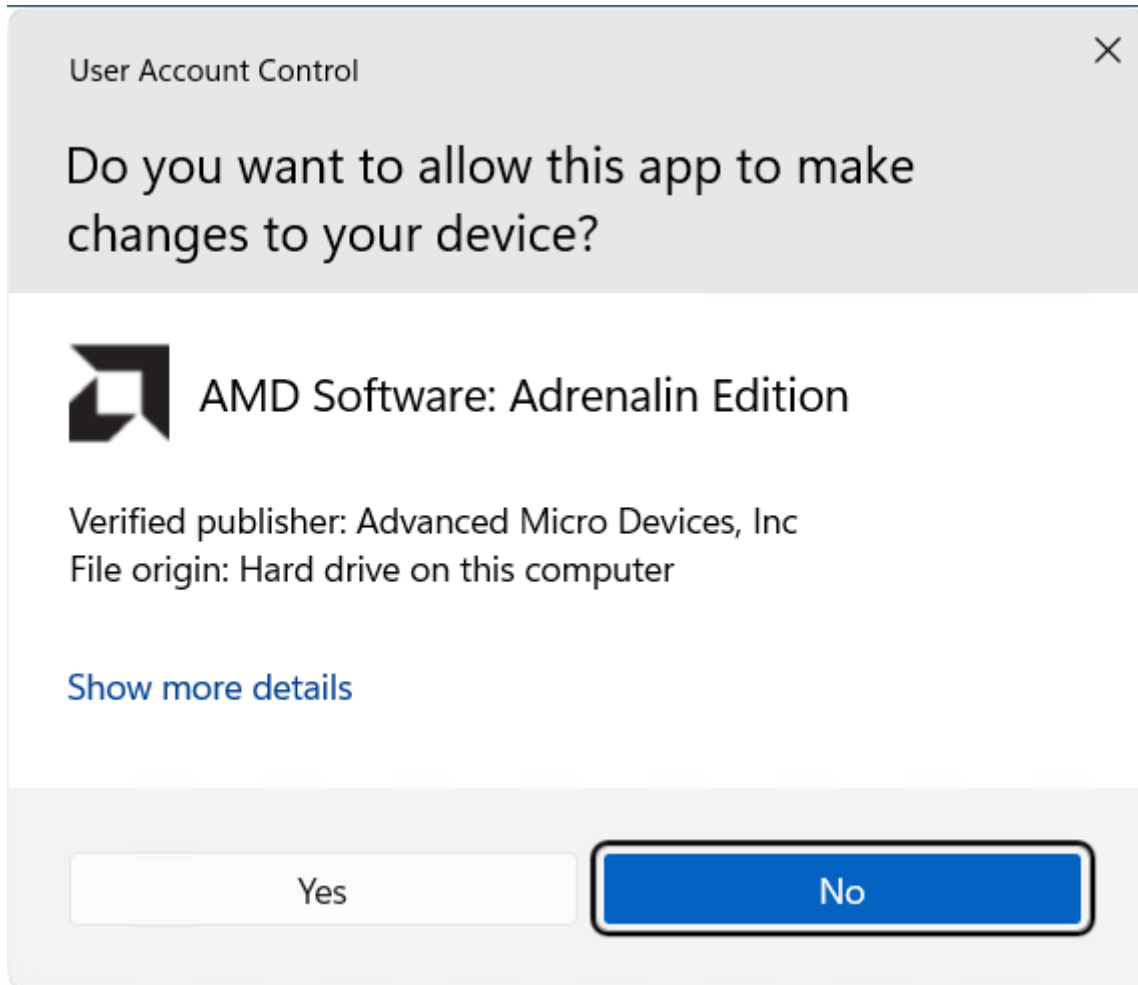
User Account Control

Do you want to allow this app to make changes to your device?

AMD Software: Adrenalin Edition

Verified publisher: Advanced Micro Devices, Inc
File origin: Hard drive on this computer

Show more details

Yes

No